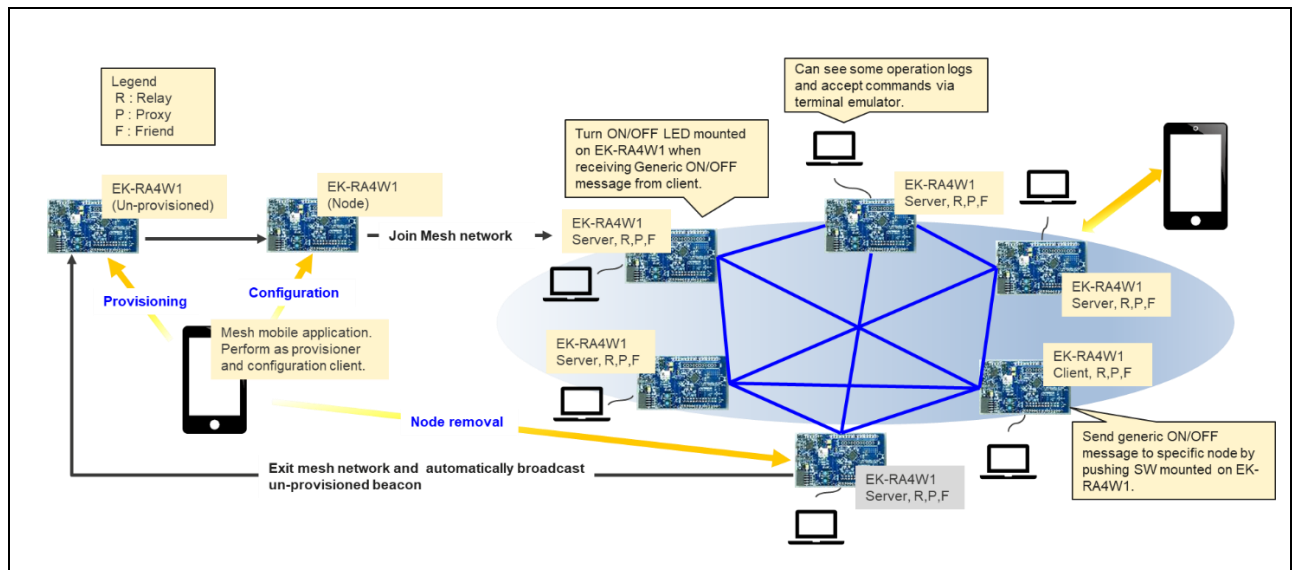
Legend
R : Relay
P : Proxy
F : Friend

EK-RA4W1
(Un-provisioned)

EK-RA4W1
(Node)

Join Mesh network

Provisioning

Configuration

Mesh mobile application. Perform as provisioner and configuration client.

Can see some operation logs and accept commands via terminal emulator.

Turn ON/OFF LED mounted on EK-RA4W1 when receiving Generic ON/OFF message from client.

EK-RA4W1
Server, R,P,F

EK-RA4W1
Server, R,P,F

EK-RA4W1
Server, R,P,F

EK-RA4W1
Server, R,P,F

EK-RA4W1
Client, R,P,F

Send generic ON/OFF message to specific node by pushing SW mounted on EK-RA4W1.

Node removal

Exit mesh network and automatically broadcast un-provisioned beacon

EK-RA4W1
Server, R,P,F